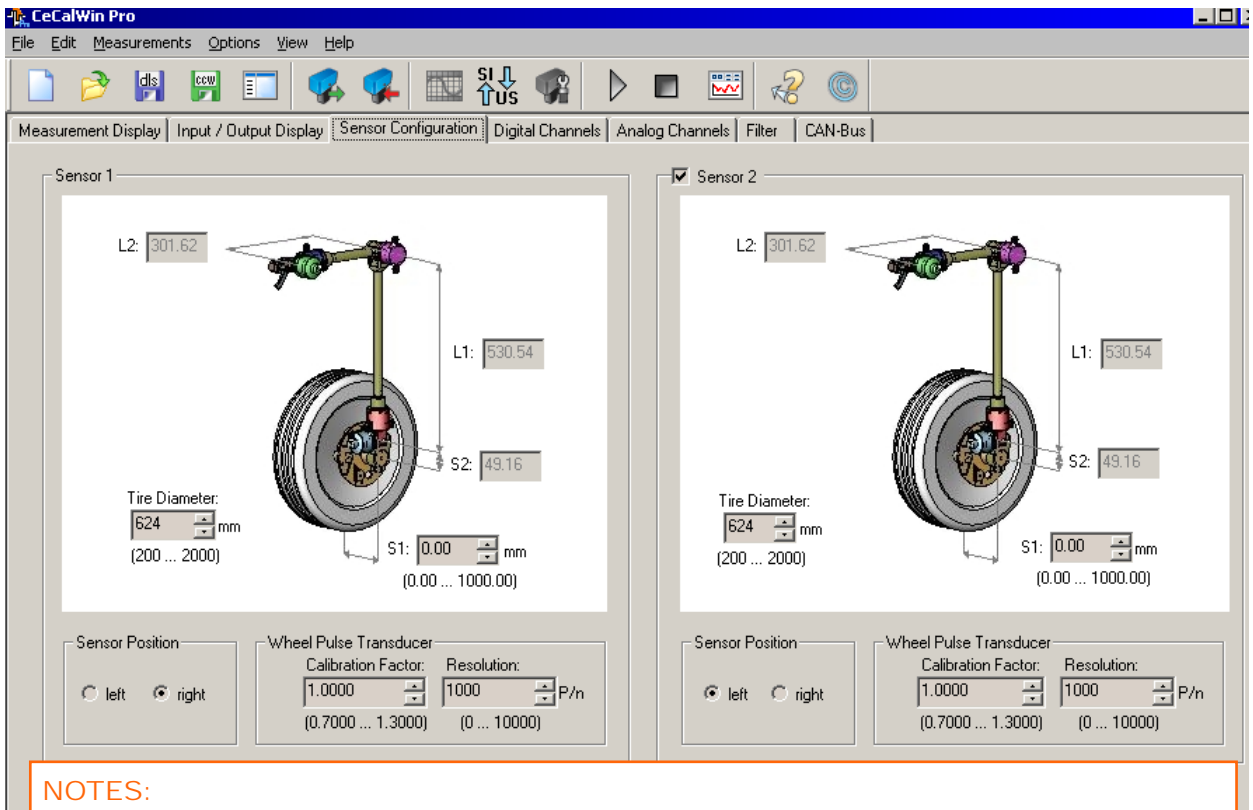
CeCalWin Pro

File Edit Measurements Options View Help

dls ccw SI US

Measurement Display | Input / Output Display | Sensor Configuration | Digital Channels | Analog Channels | Filter | CAN-Bus

Sensor 1

L2: 301.62

L1: 530.54

S2: 49.16

Tire Diameter:
624 mm
(200 ... 2000)

S1: 0.00 mm
(0.00 ... 1000.00)

Sensor Position
left right

Wheel Pulse Transducer
Calibration Factor: 1.0000
(0.7000 ... 1.3000)
Resolution: 1000 P/n
(0 ... 10000)

Sensor 2

L2: 301.62

L1: 530.54

S2: 49.16

Tire Diameter:
624 mm
(200 ... 2000)

S1: 0.00 mm
(0.00 ... 1000.00)

Sensor Position
left right

Wheel Pulse Transducer
Calibration Factor: 1.0000
(0.7000 ... 1.3000)
Resolution: 1000 P/n
(0 ... 10000)

NOTES: